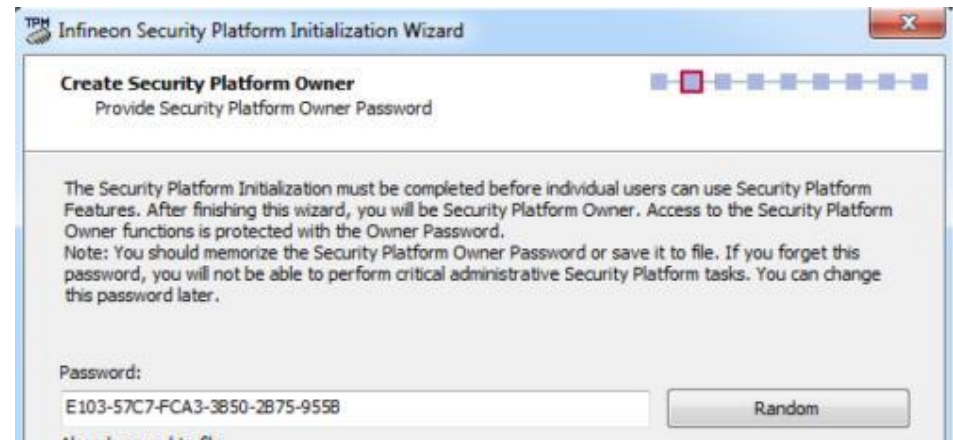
TPM Infineon Security Platform Initialization Wizard

Create Security Platform Owner
Provide Security Platform Owner Password

The Security Platform Initialization must be completed before individual users can use Security Platform Features. After finishing this wizard, you will be Security Platform Owner. Access to the Security Platform Owner functions is protected with the Owner Password.
Note: You should memorize the Security Platform Owner Password or save it to file. If you forget this password, you will not be able to perform critical administrative Security Platform tasks. You can change this password later.

Password:
E103-57C7-FCA3-3B50-2B75-955B
Random

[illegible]